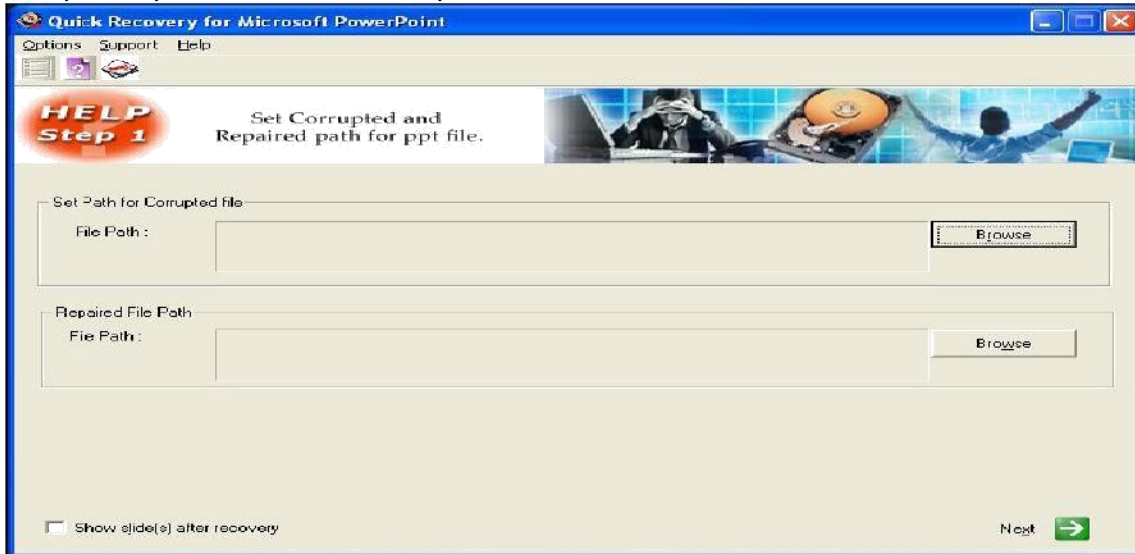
Quick Recovery for Microsoft PowerPoint

Options Support Help

HELP Step 1

Set Corrupted and Repaired path for ppt file.

Set Path for Corrupted file

File Path :

Browse

Repaired File Path

Fie Path :

Browse

Show slide(s) after recovery

Next